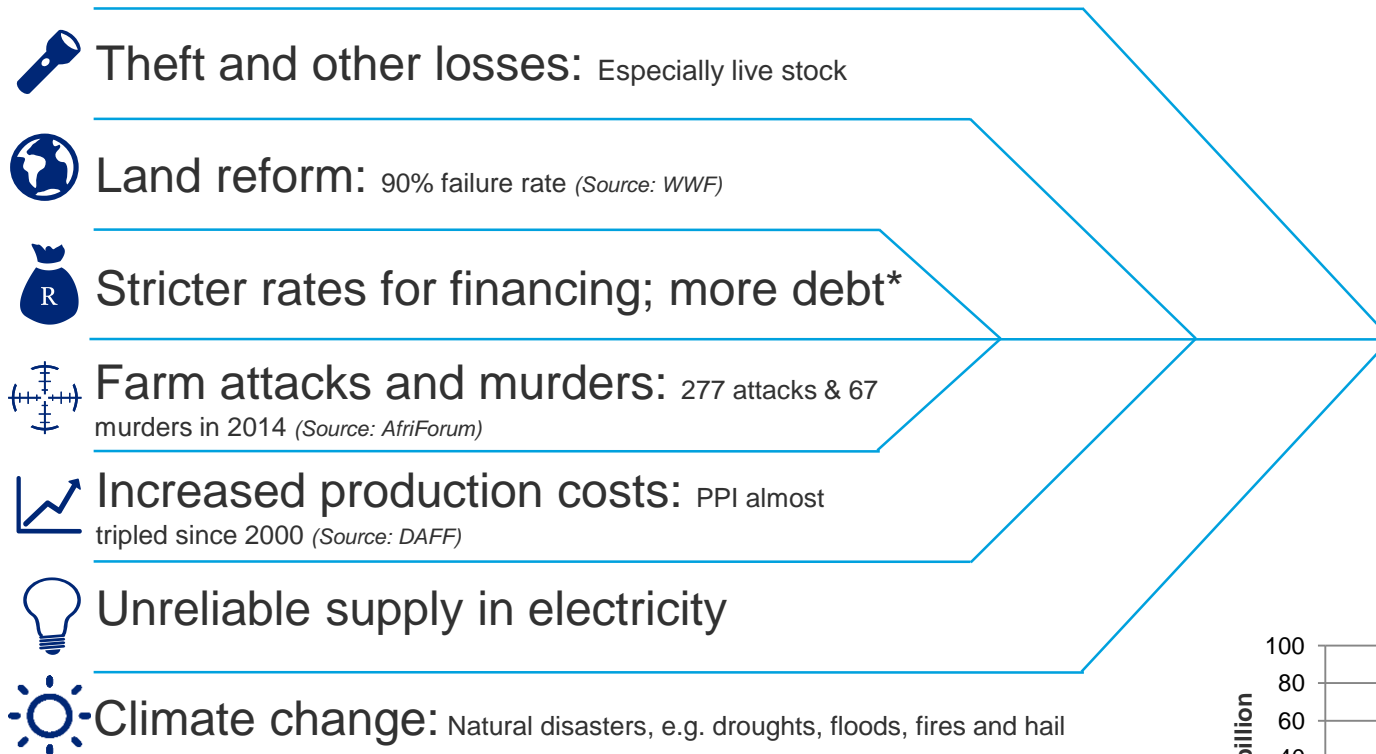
Theft and other losses: Especially live stock

Land reform: 90% failure rate *(Source: WWF)*

R

Stricter rates for financing; more debt*

Farm attacks and murders: 277 attacks & 67 murders in 2014 *(Source: AfriForum)*

Increased production costs: PPI almost tripled since 2000 *(Source: DAFF)*

Unreliable supply in electricity

Climate change: Natural disasters, e.g. droughts, floods, fires and hail

100
80
60
40

billion